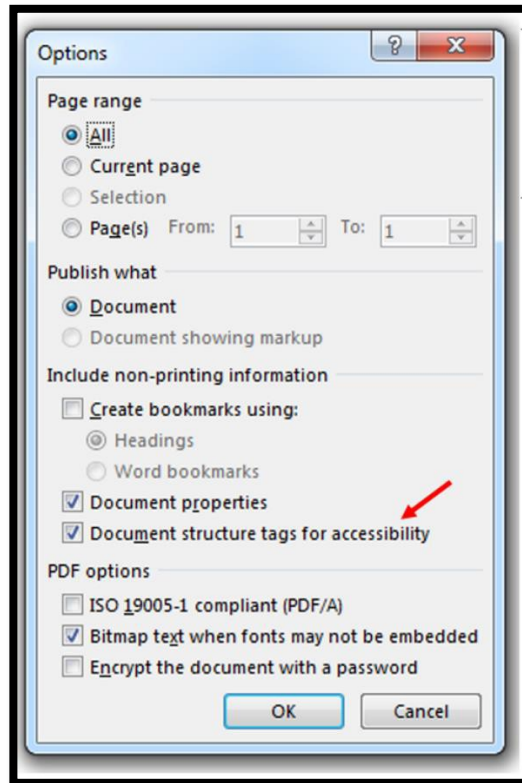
Options

?

X

Page range

All

Current page

Selection

Page(s) From: 1 To: 1

Publish what

Document

Document showing markup

Include non-printing information

Create bookmarks using:

Headings

Word bookmarks

Document properties

Document structure tags for accessibility

PDF options

ISO 19005-1 compliant (PDF/A)

Bitmap text when fonts may not be embedded

Encrypt the document with a password

OK

Cancel